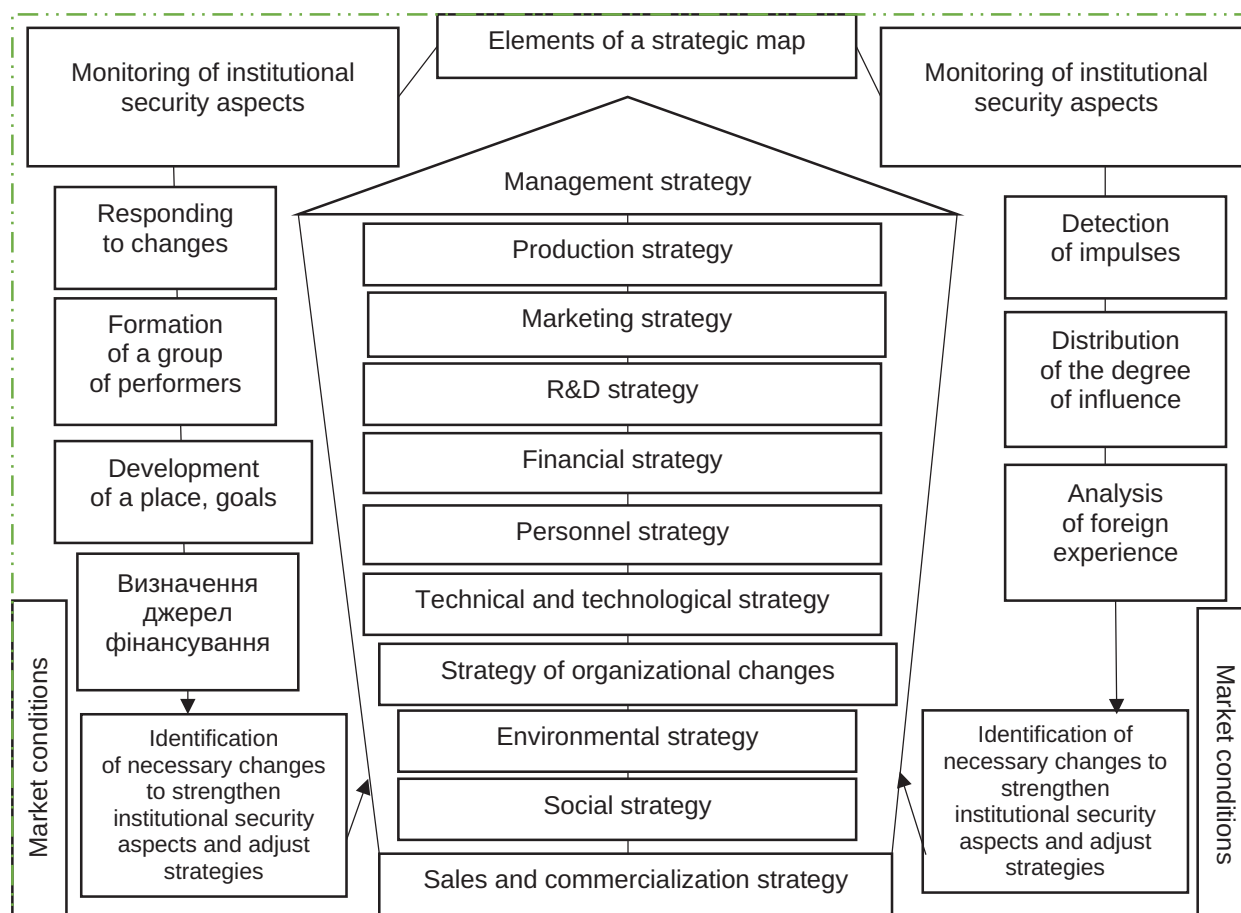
Elements of a strategic map

Monitoring of institutional security aspects

Monitoring of institutional security aspects

Management strategy

Responding to changes

Formation of a group of performers

Development of a place, goals

Визначення джерел фінансування

Identification of necessary changes to strengthen institutional security aspects and adjust strategies

Production strategy

Marketing strategy

R&D strategy

Financial strategy

Personnel strategy

Technical and technological strategy

Strategy of organizational changes

Environmental strategy

Social strategy

Sales and commercialization strategy

Detection of impulses

Distribution of the degree of influence

Analysis of foreign experience

Identification of necessary changes to strengthen institutional security aspects and adjust strategies

Market conditions

Market conditions